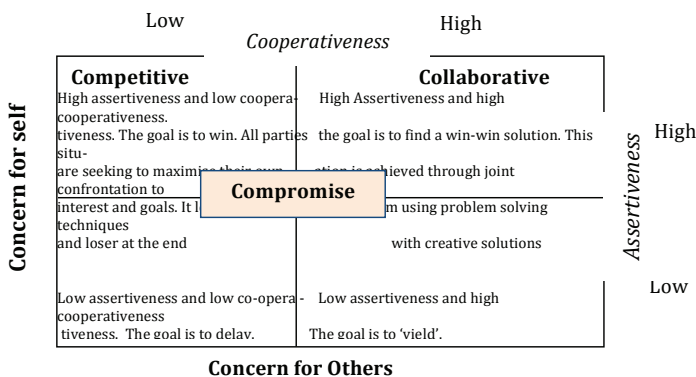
Low High

Cooperativeness

Concern for self

Competitive

High assertiveness and low cooperativeness. The goal is to win. All parties are seeking to maximize their own interest and goals. It l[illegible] and loser at the end

Collaborative

High Assertiveness and high cooperativeness. the goal is to find a win-win solution. This situation is achieved through joint confrontation to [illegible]m using problem solving techniques with creative solutions

Compromise

Assertiveness

High

Low

Low assertiveness and low co-operativeness. The goal is to delay.

Low assertiveness and high cooperativeness The goal is to 'yield'.

Concern for Others